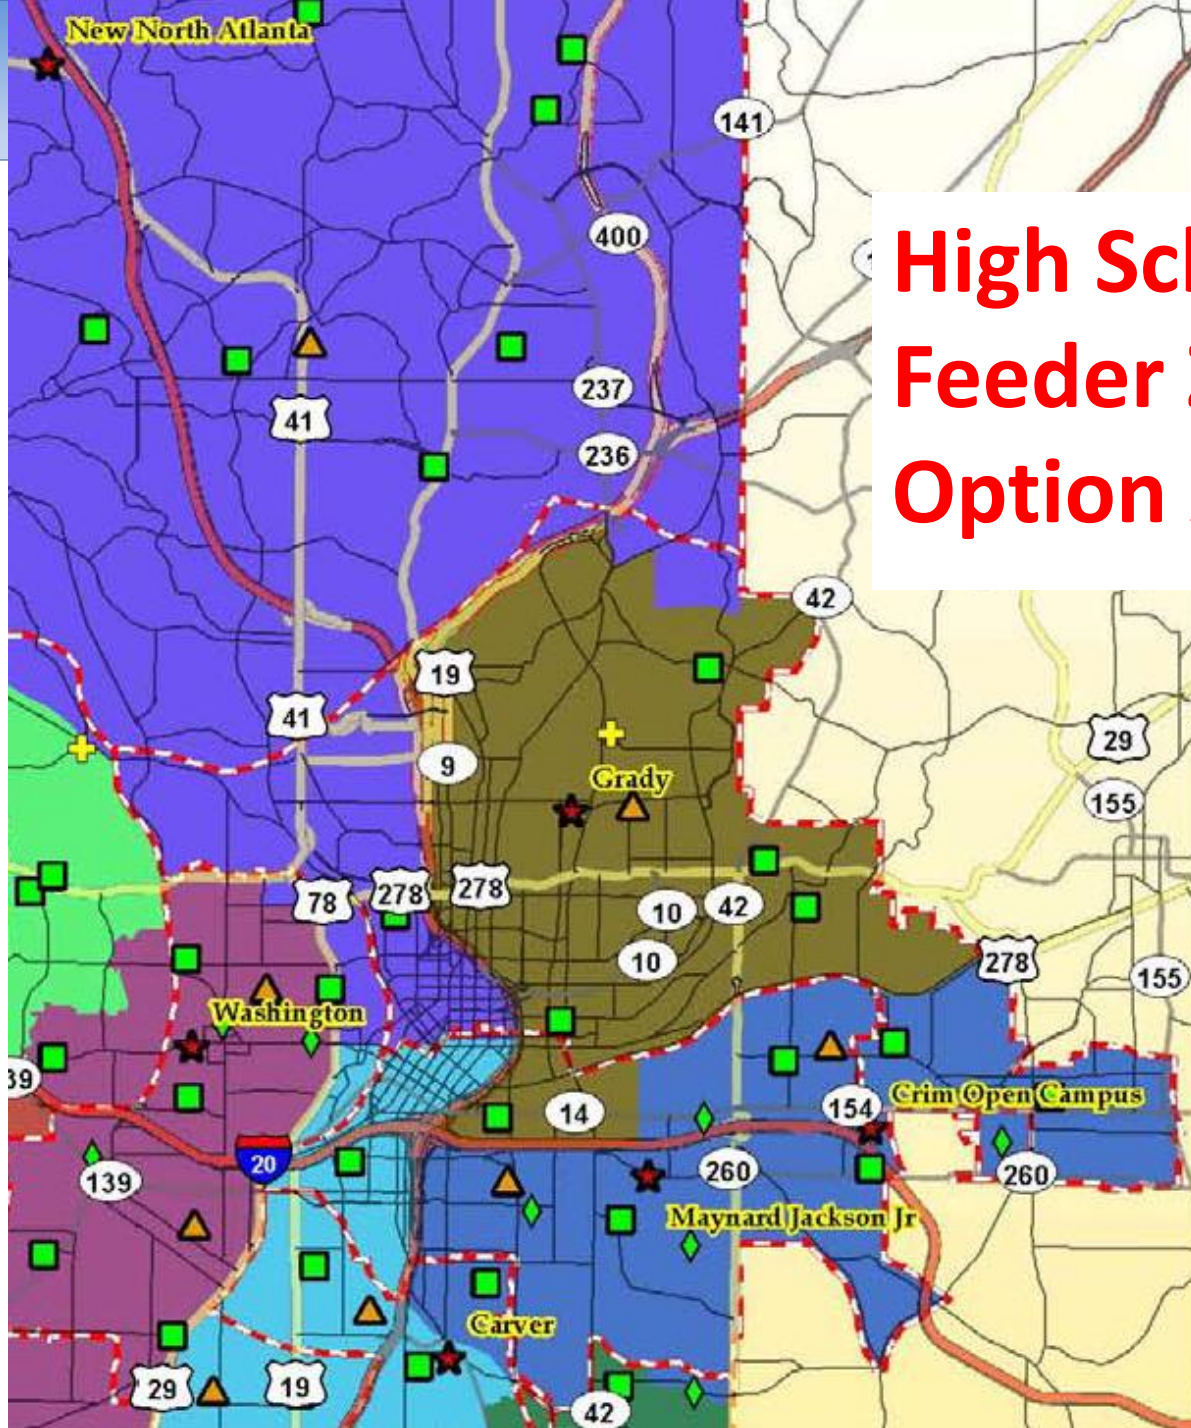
High Sc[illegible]
Feeder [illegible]
Option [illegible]

New North Atlanta
141
400
237
41
236
42
19
41
9
Grady
29
155
78
278
278
10
42
10
278
155
Washington
39
Crim Open Campus
154
14
20
139
260
260
Maynard Jackson Jr
Carver
29
19
42